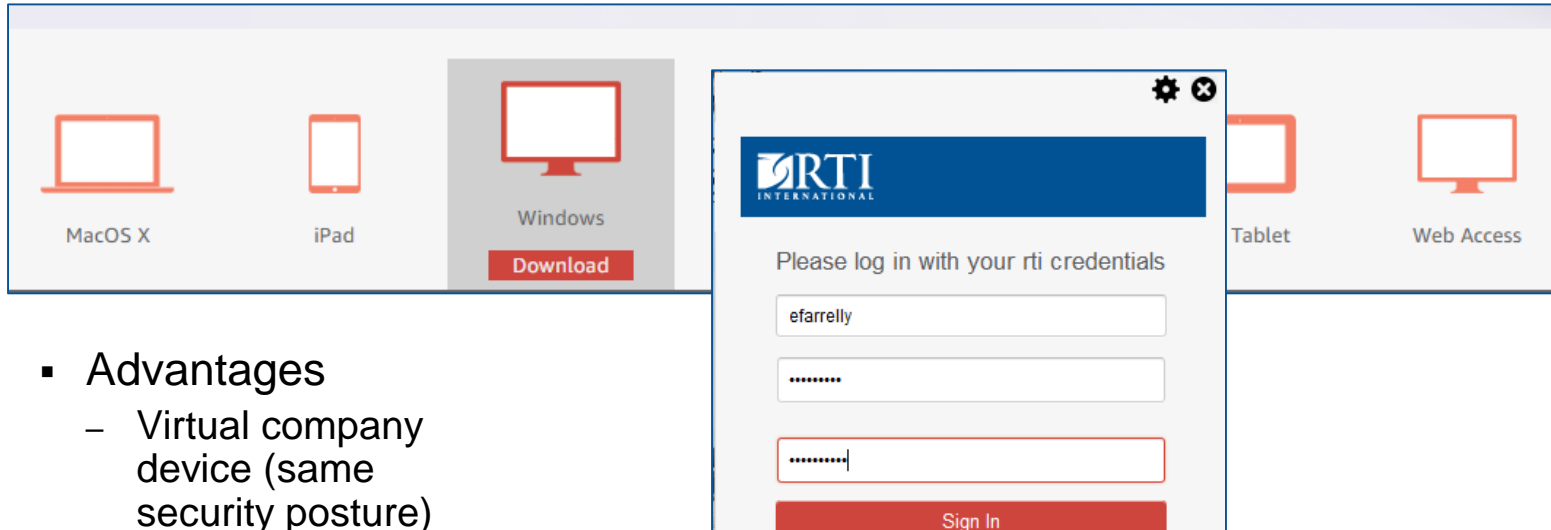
MacOS X

iPad

Windows

Download

Tablet

Web Access

RTI
INTERNATIONAL

Please log in with your rti credentials

efarrelly

•••••••••

••••••••••

Sign In

▪ Advantages
– Virtual company device (same security posture)